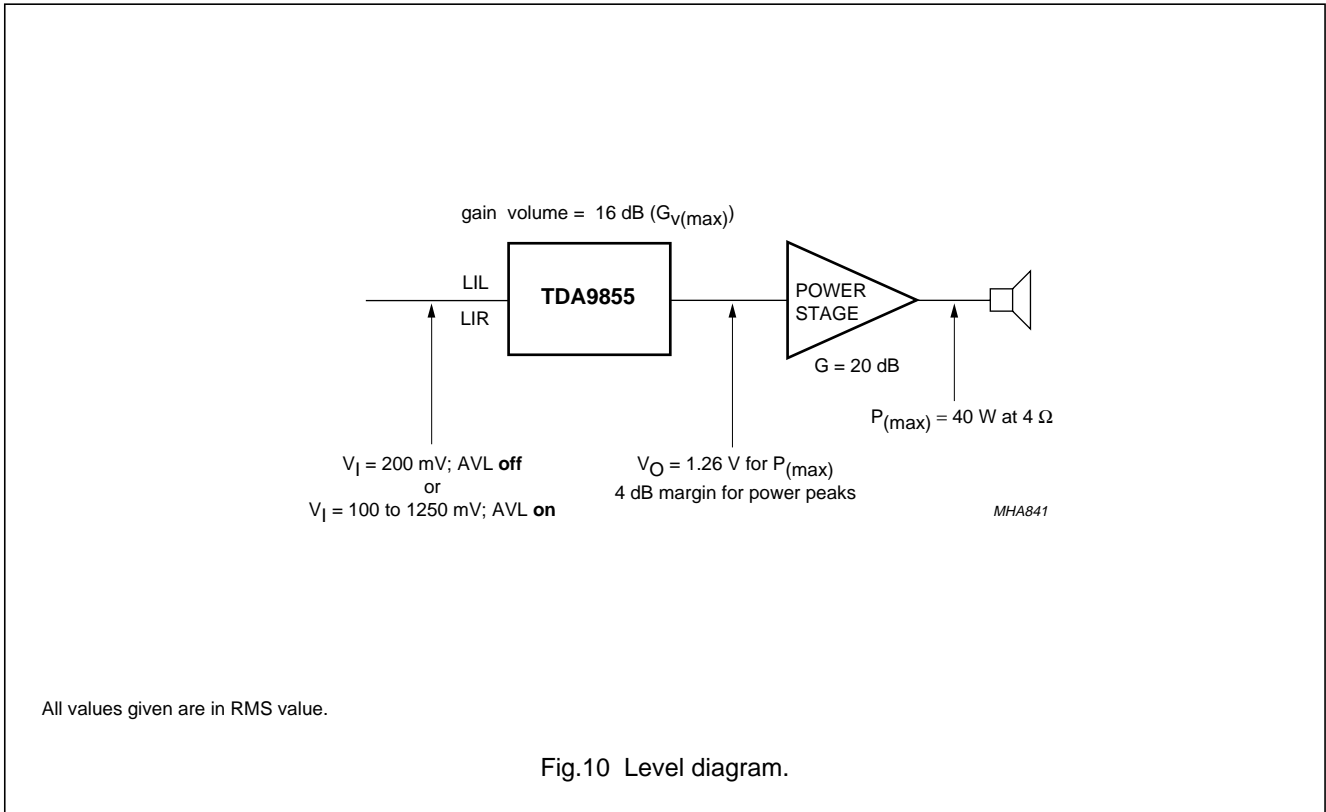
gain volume = 16 dB ($G_{v(max)}$)

LIL

LIR

TDA9855

POWER STAGE

G = 20 dB

$P_{(max)}$ = 40 W at 4 Ω

$V_I$ = 200 mV; AVL **off**
or
$V_I$ = 100 to 1250 mV; AVL **on**

$V_O$ = 1.26 V for $P_{(max)}$
4 dB margin for power peaks

MHA841

All values given are in RMS value.

Fig.10 Level diagram.